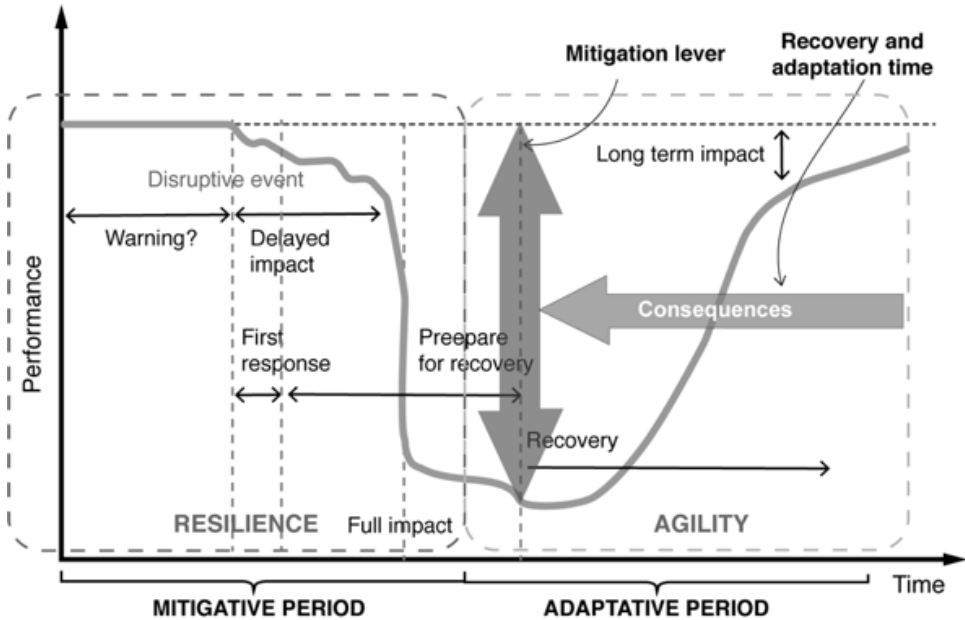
Mitigation lever

Recovery and adaptation time

Long term impact

Disruptive event

Warning?

Delayed impact

Performance

Consequences

First response

Preepare for recovery

Recovery

RESILIENCE

Full impact

AGILITY

Time

MITIGATIVE PERIOD

ADAPTATIVE PERIOD